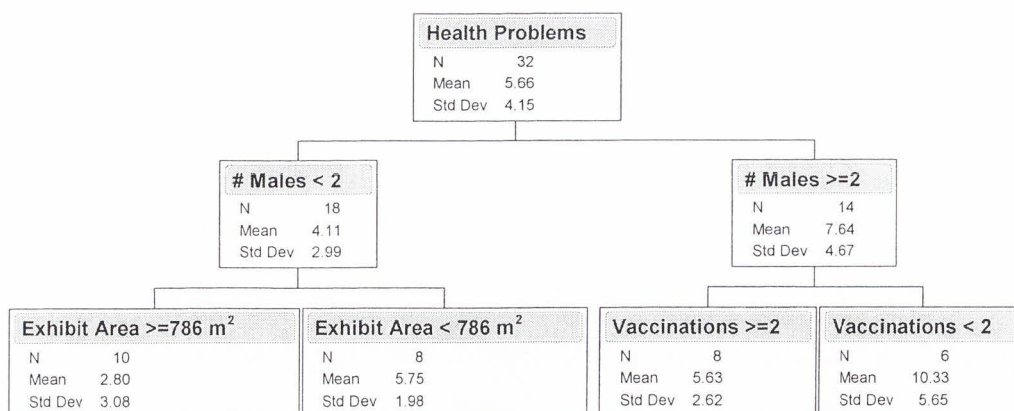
Health Problems
N 32
Mean 5.66
Std Dev 4.15

# Males < 2
N 18
Mean 4.11
Std Dev 2.99

# Males >=2
N 14
Mean 7.64
Std Dev 4.67

Exhibit Area >=786 $m^2$
N 10
Mean 2.80
Std Dev 3.08

Exhibit Area < 786 $m^2$
N 8
Mean 5.75
Std Dev 1.98

Vaccinations >=2
N 8
Mean 5.63
Std Dev 2.62

Vaccinations < 2
N 6
Mean 10.33
Std Dev 5.65